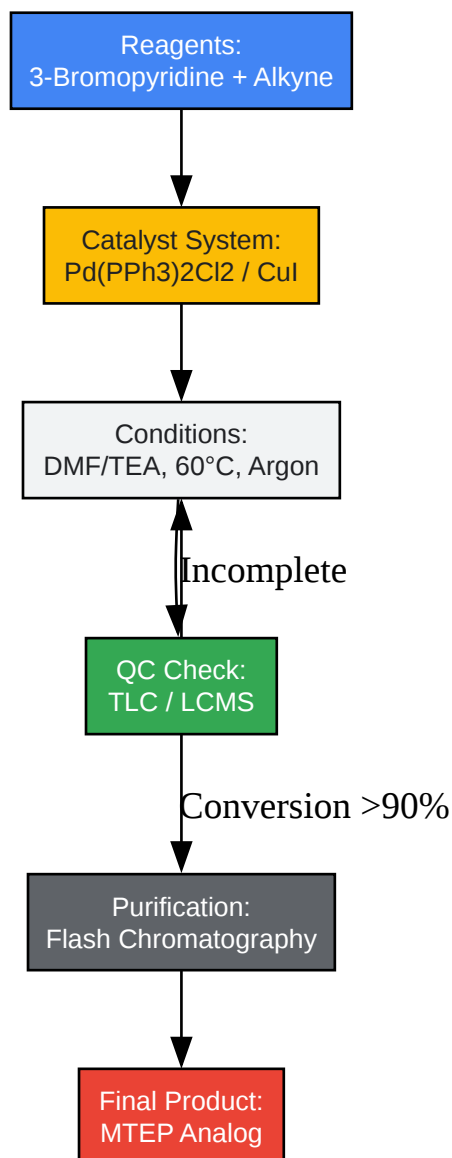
Reagents:
3-Bromopyridine + Alkyne

Catalyst System:
Pd(PPh3)2Cl2 / CuI

Conditions:
DMF/TEA, 60°C, Argon

Incomplete

QC Check:
TLC / LCMS

Conversion >90%

Purification:
Flash Chromatography

Final Product:
MTEP Analog